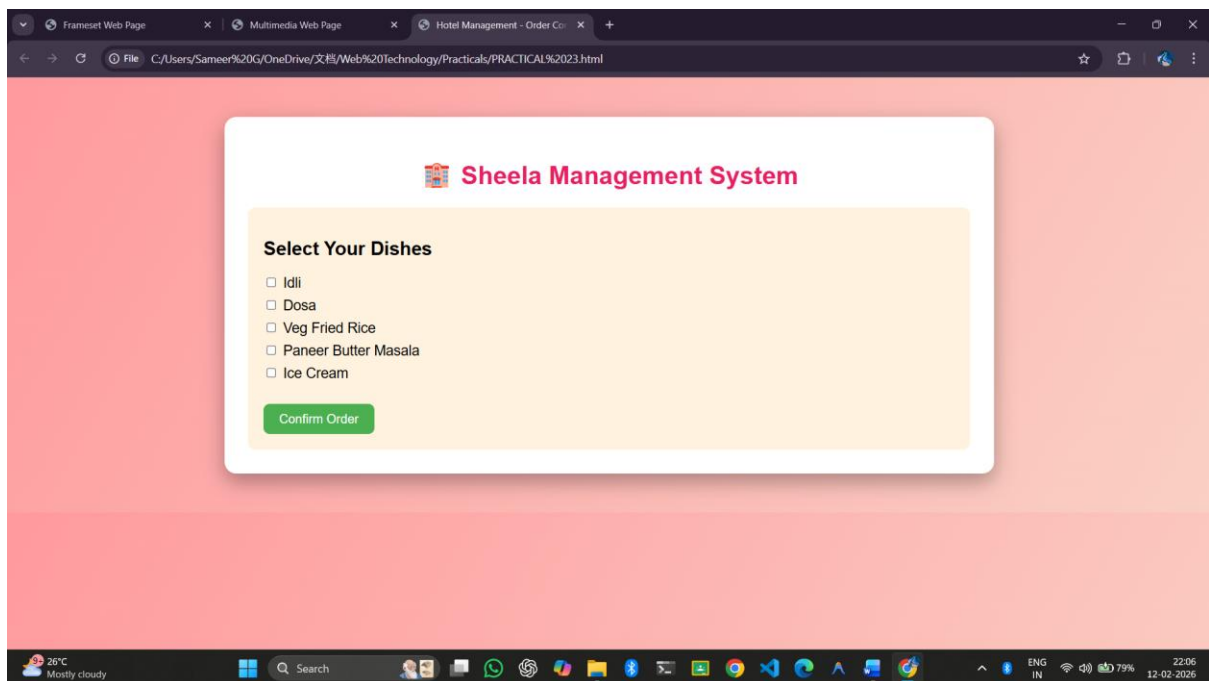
Frameset Web Page
Multimedia Web Page
Hotel Management - Order Co
File C:/Users/Sameer%20G/OneDrive/文档/Web%20Technology/Practicals/PRACTICAL%2023.html

Sheela Management System

Select Your Dishes

Idli
Dosa
Veg Fried Rice
Paneer Butter Masala
Ice Cream

Confirm Order

26°C
Mostly cloudy
Search
ENG
IN
79%
22:06
12-02-2026